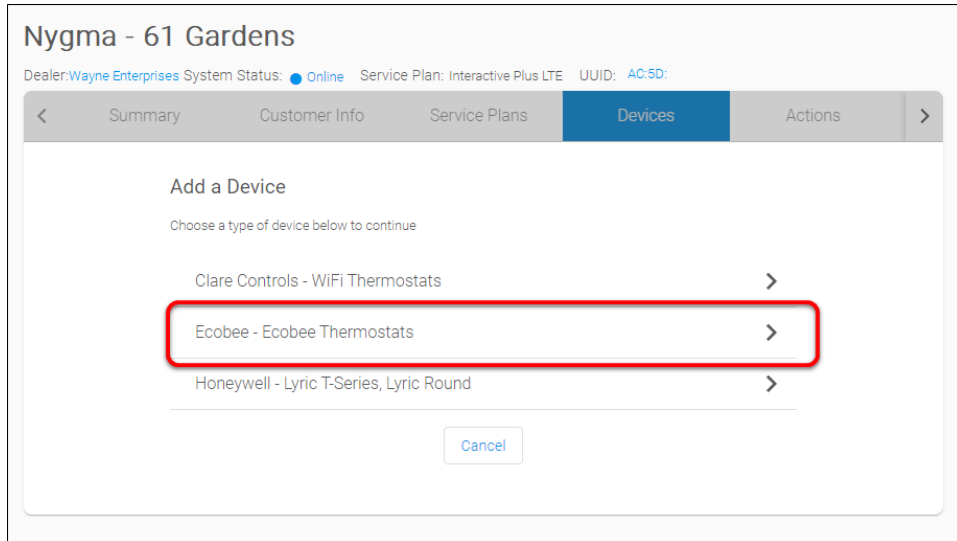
Nygma - 61 Gardens

Dealer:Wayne Enterprises System Status: Online Service Plan: Interactive Plus LTE UUID: AC:5D:

<

Summary

Customer Info

Service Plans

Devices

Actions

>

Add a Device

Choose a type of device below to continue

Clare Controls - WiFi Thermostats

Ecobee - Ecobee Thermostats

Honeywell - Lyric T-Series, Lyric Round

Cancel